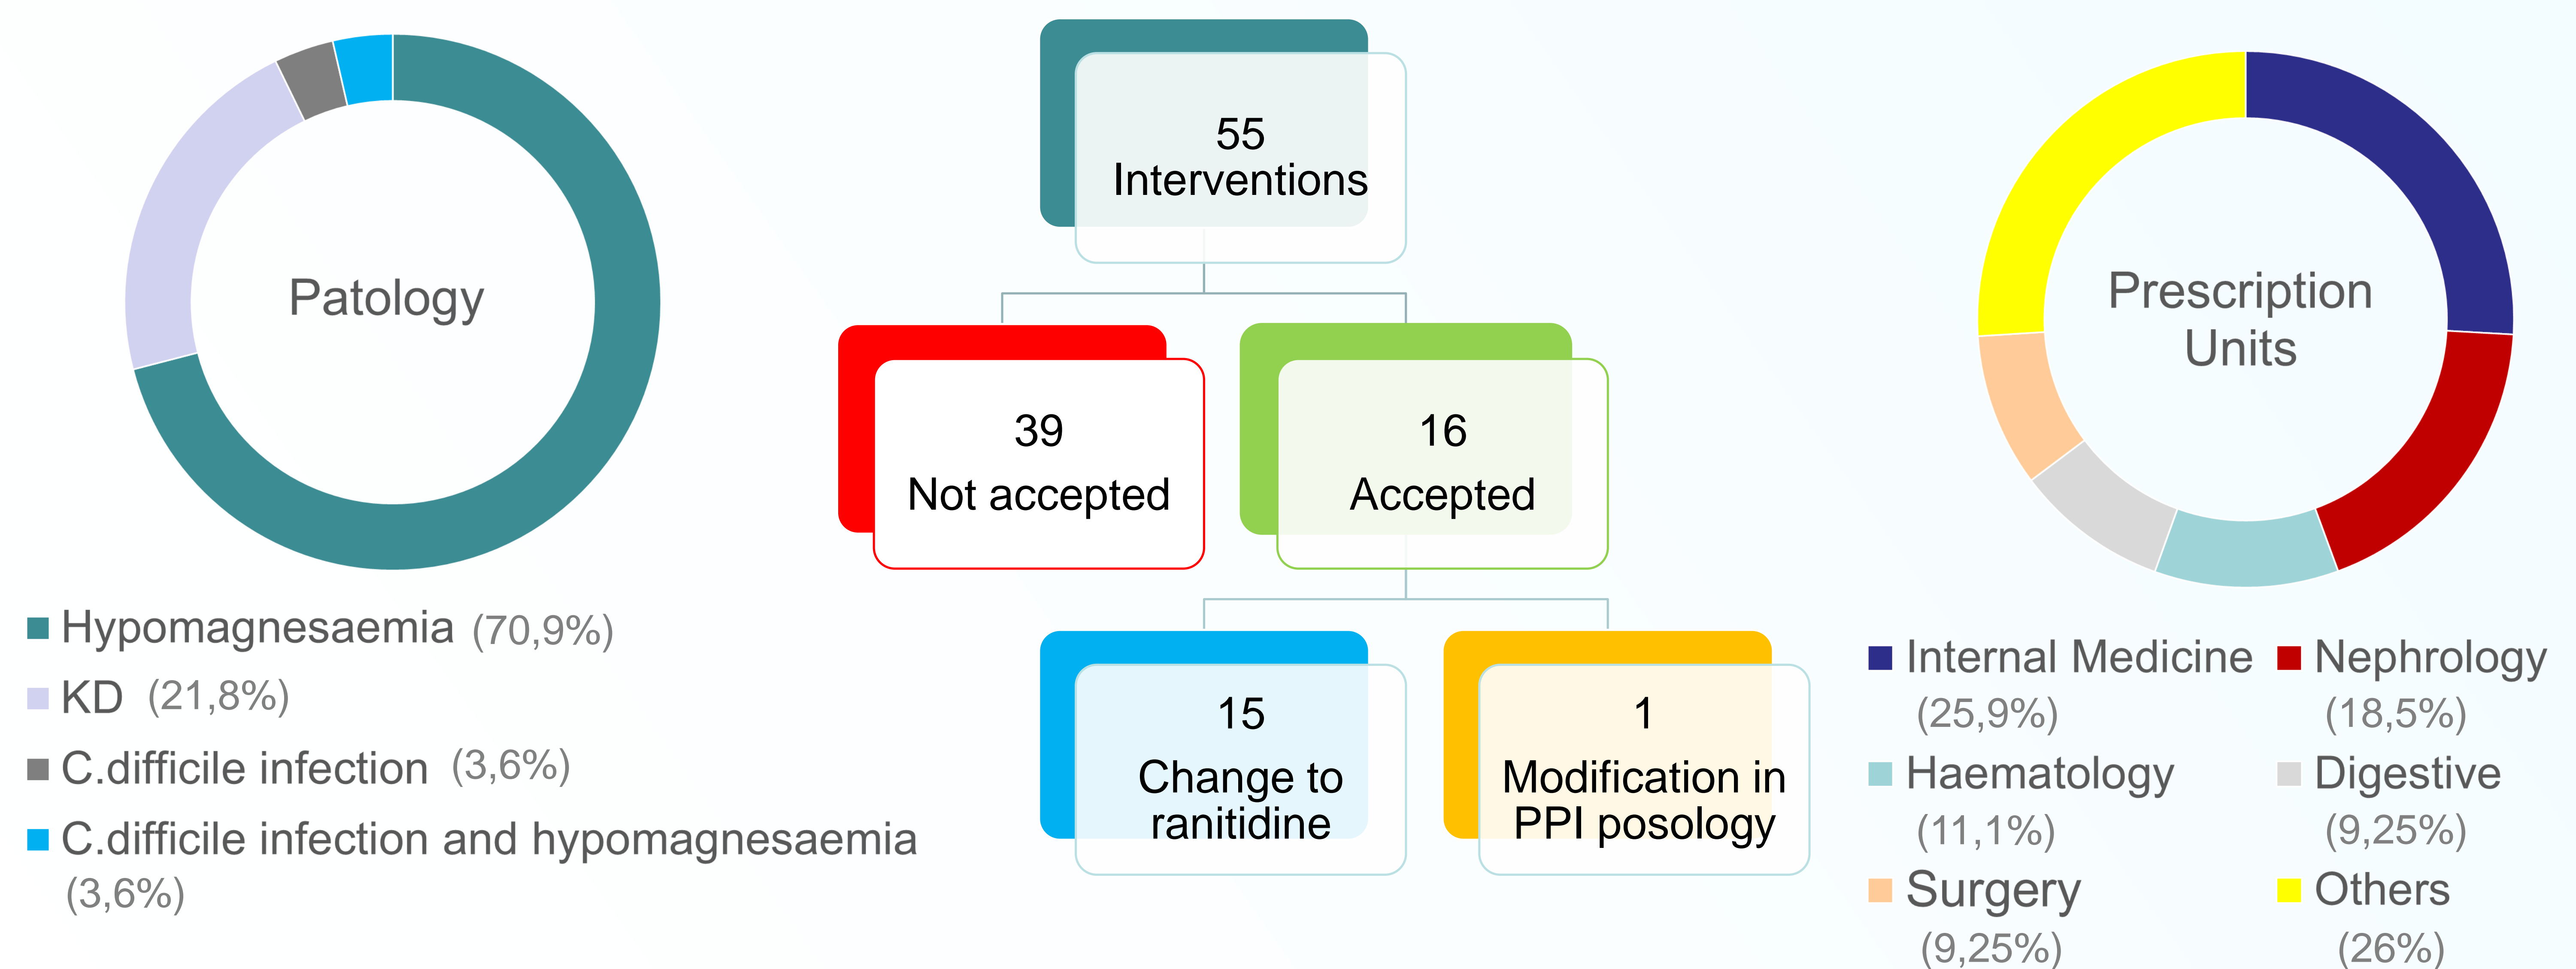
Patology

Hypomagnesaemia (70,9%)
KD (21,8%)
C.difficile infection (3,6%)
C.difficile infection and hypomagnesaemia (3,6%)

55 Interventions

39 Not accepted

16 Accepted

15 Change to ranitidine

1 Modification in PPI posology

Prescription Units

Internal Medicine (25,9%)
Nephrology (18,5%)
Haematology (11,1%)
Digestive (9,25%)
Surgery (9,25%)
Others (26%)